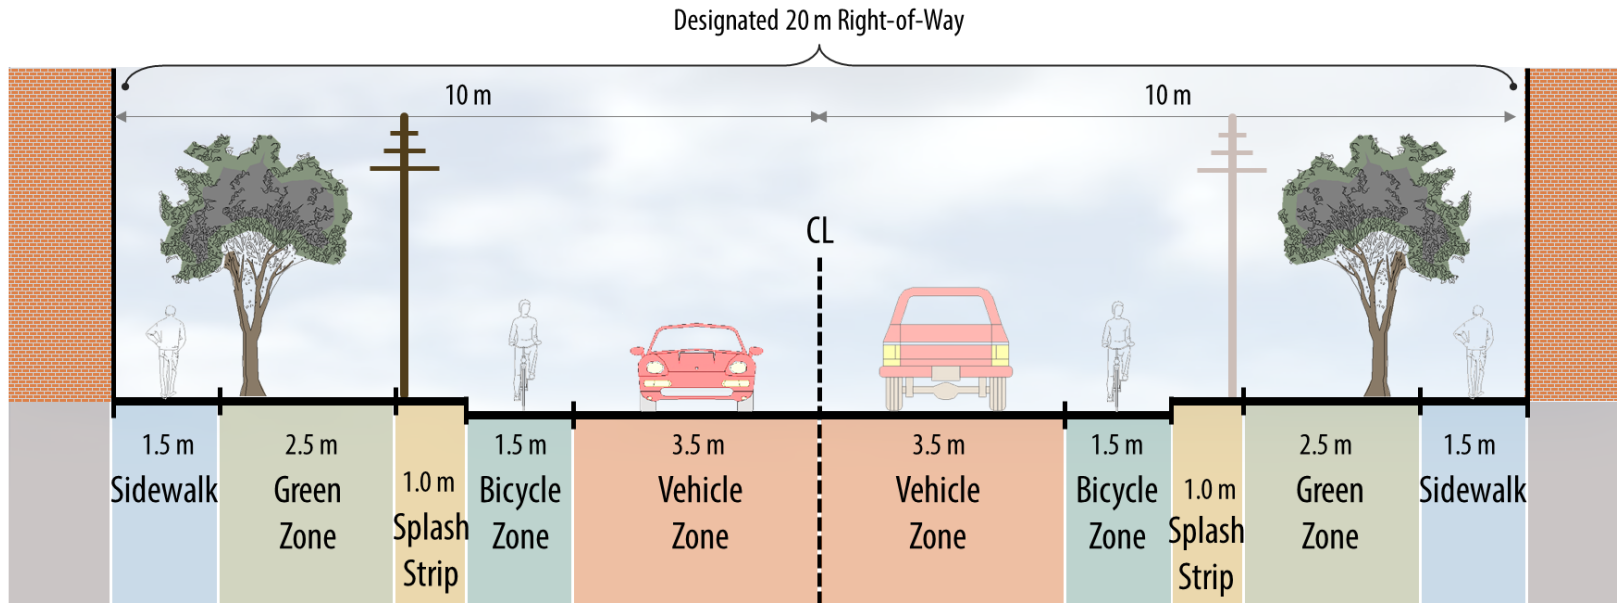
Designated 20 m Right-of-Way

10 m

10 m

CL

| 1.5 m Sidewalk | 2.5 m Green Zone | 1.0 m Splash Strip | 1.5 m Bicycle Zone | 3.5 m Vehicle Zone | 3.5 m Vehicle Zone | 1.5 m Bicycle Zone | 1.0 m Splash Strip | 2.5 m Green Zone | 1.5 m Sidewalk |
|---|---|---|---|---|---|---|---|---|---|